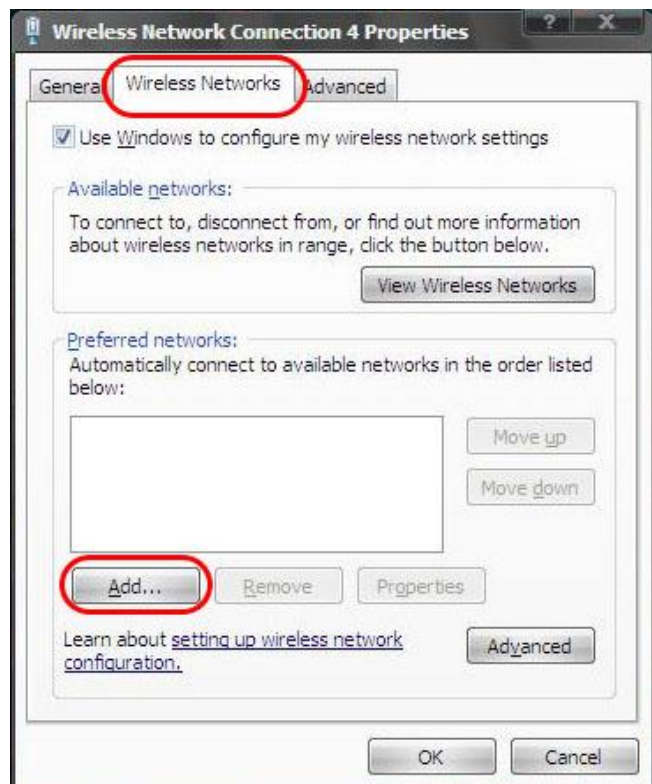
Wireless Network Connection 4 Properties

?

X

Genera

Wireless Networks

Advanced

Use Windows to configure my wireless network settings

Available networks:

To connect to, disconnect from, or find out more information about wireless networks in range, click the button below.

View Wireless Networks

Preferred networks:

Automatically connect to available networks in the order listed below:

Move up

Move down

Add...

Remove

Properties

Learn about setting up wireless network configuration.

Advanced

OK

Cancel